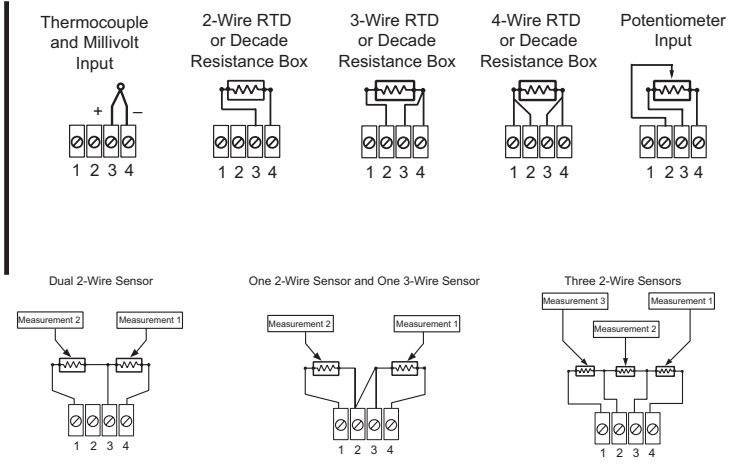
Thermocouple and Millivolt Input

+ –

1 2 3 4

2-Wire RTD or Decade Resistance Box

1 2 3 4

3-Wire RTD or Decade Resistance Box

1 2 3 4

4-Wire RTD or Decade Resistance Box

1 2 3 4

Potentiometer Input

1 2 3 4

Dual 2-Wire Sensor

Measurement 2

Measurement 1

1 2 3 4

One 2-Wire Sensor and One 3-Wire Sensor

Measurement 2

Measurement 1

1 2 3 4

Three 2-Wire Sensors

Measurement 3

Measurement 2

Measurement 1

1 2 3 4